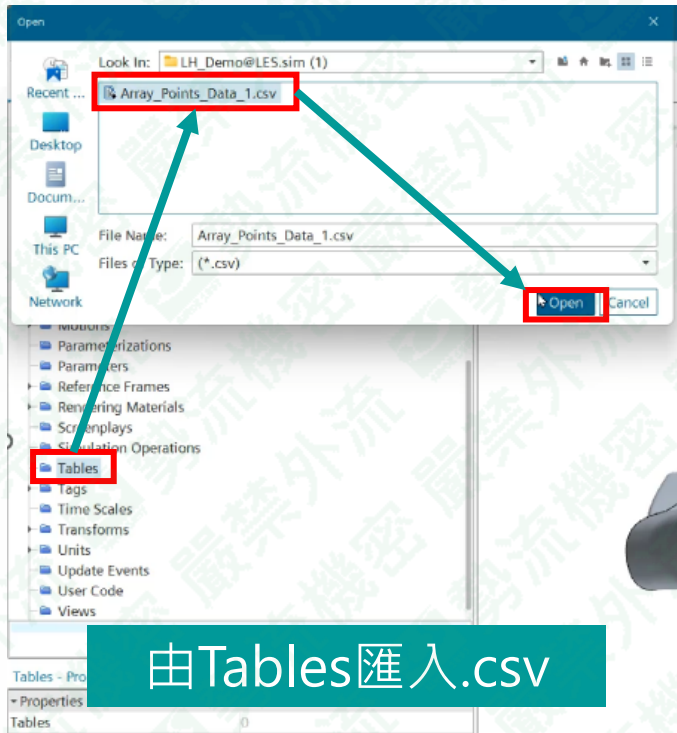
Open

Look In: LH_Demo@LES.sim (1)

Recent ...
Desktop
Docum...
This PC
Network

Array_Points_Data_1.csv

File Name: Array_Points_Data_1.csv
Files of Type: (*.csv)

Open
Cancel

Motions
Parameterizations
Parameters
Reference Frames
Rendering Materials
Screenplays
Simulation Operations
Tables
Tags
Time Scales
Transforms
Units
Update Events
User Code
Views

Tables - Pro
Properties
Tables 0

由Tables匯入.csv

嚴禁外流機密